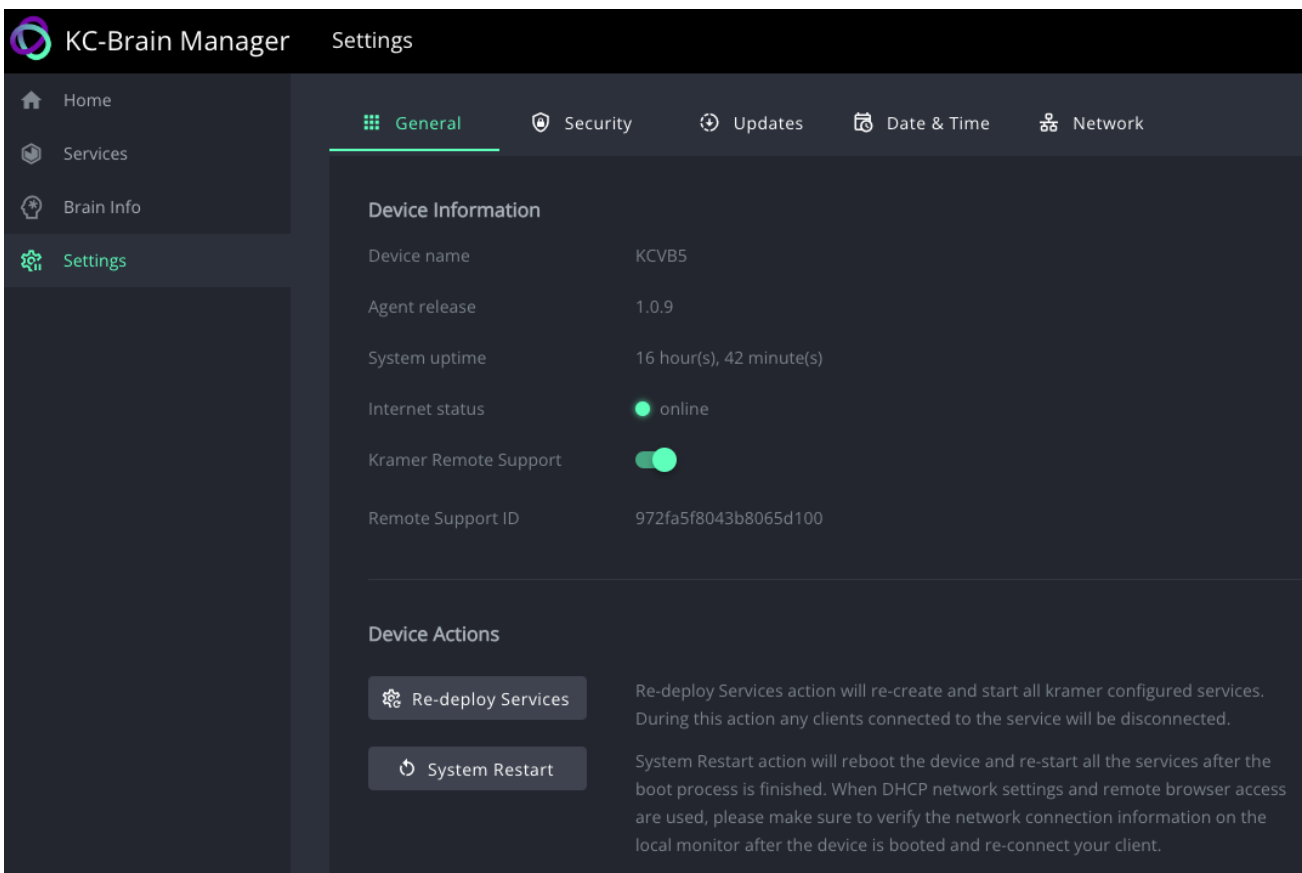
KC-Brain Manager
Settings

Home
Services
Brain Info
Settings

General
Security
Updates
Date & Time
Network

Device Information

Device name KCVB5
Agent release 1.0.9
System uptime 16 hour(s), 42 minute(s)
Internet status online
Kramer Remote Support
Remote Support ID 972fa5f8043b8065d100

Device Actions

Re-deploy Services
Re-deploy Services action will re-create and start all kramer configured services. During this action any clients connected to the service will be disconnected.

System Restart
System Restart action will reboot the device and re-start all the services after the boot process is finished. When DHCP network settings and remote browser access are used, please make sure to verify the network connection information on the local monitor after the device is booted and re-connect your client.